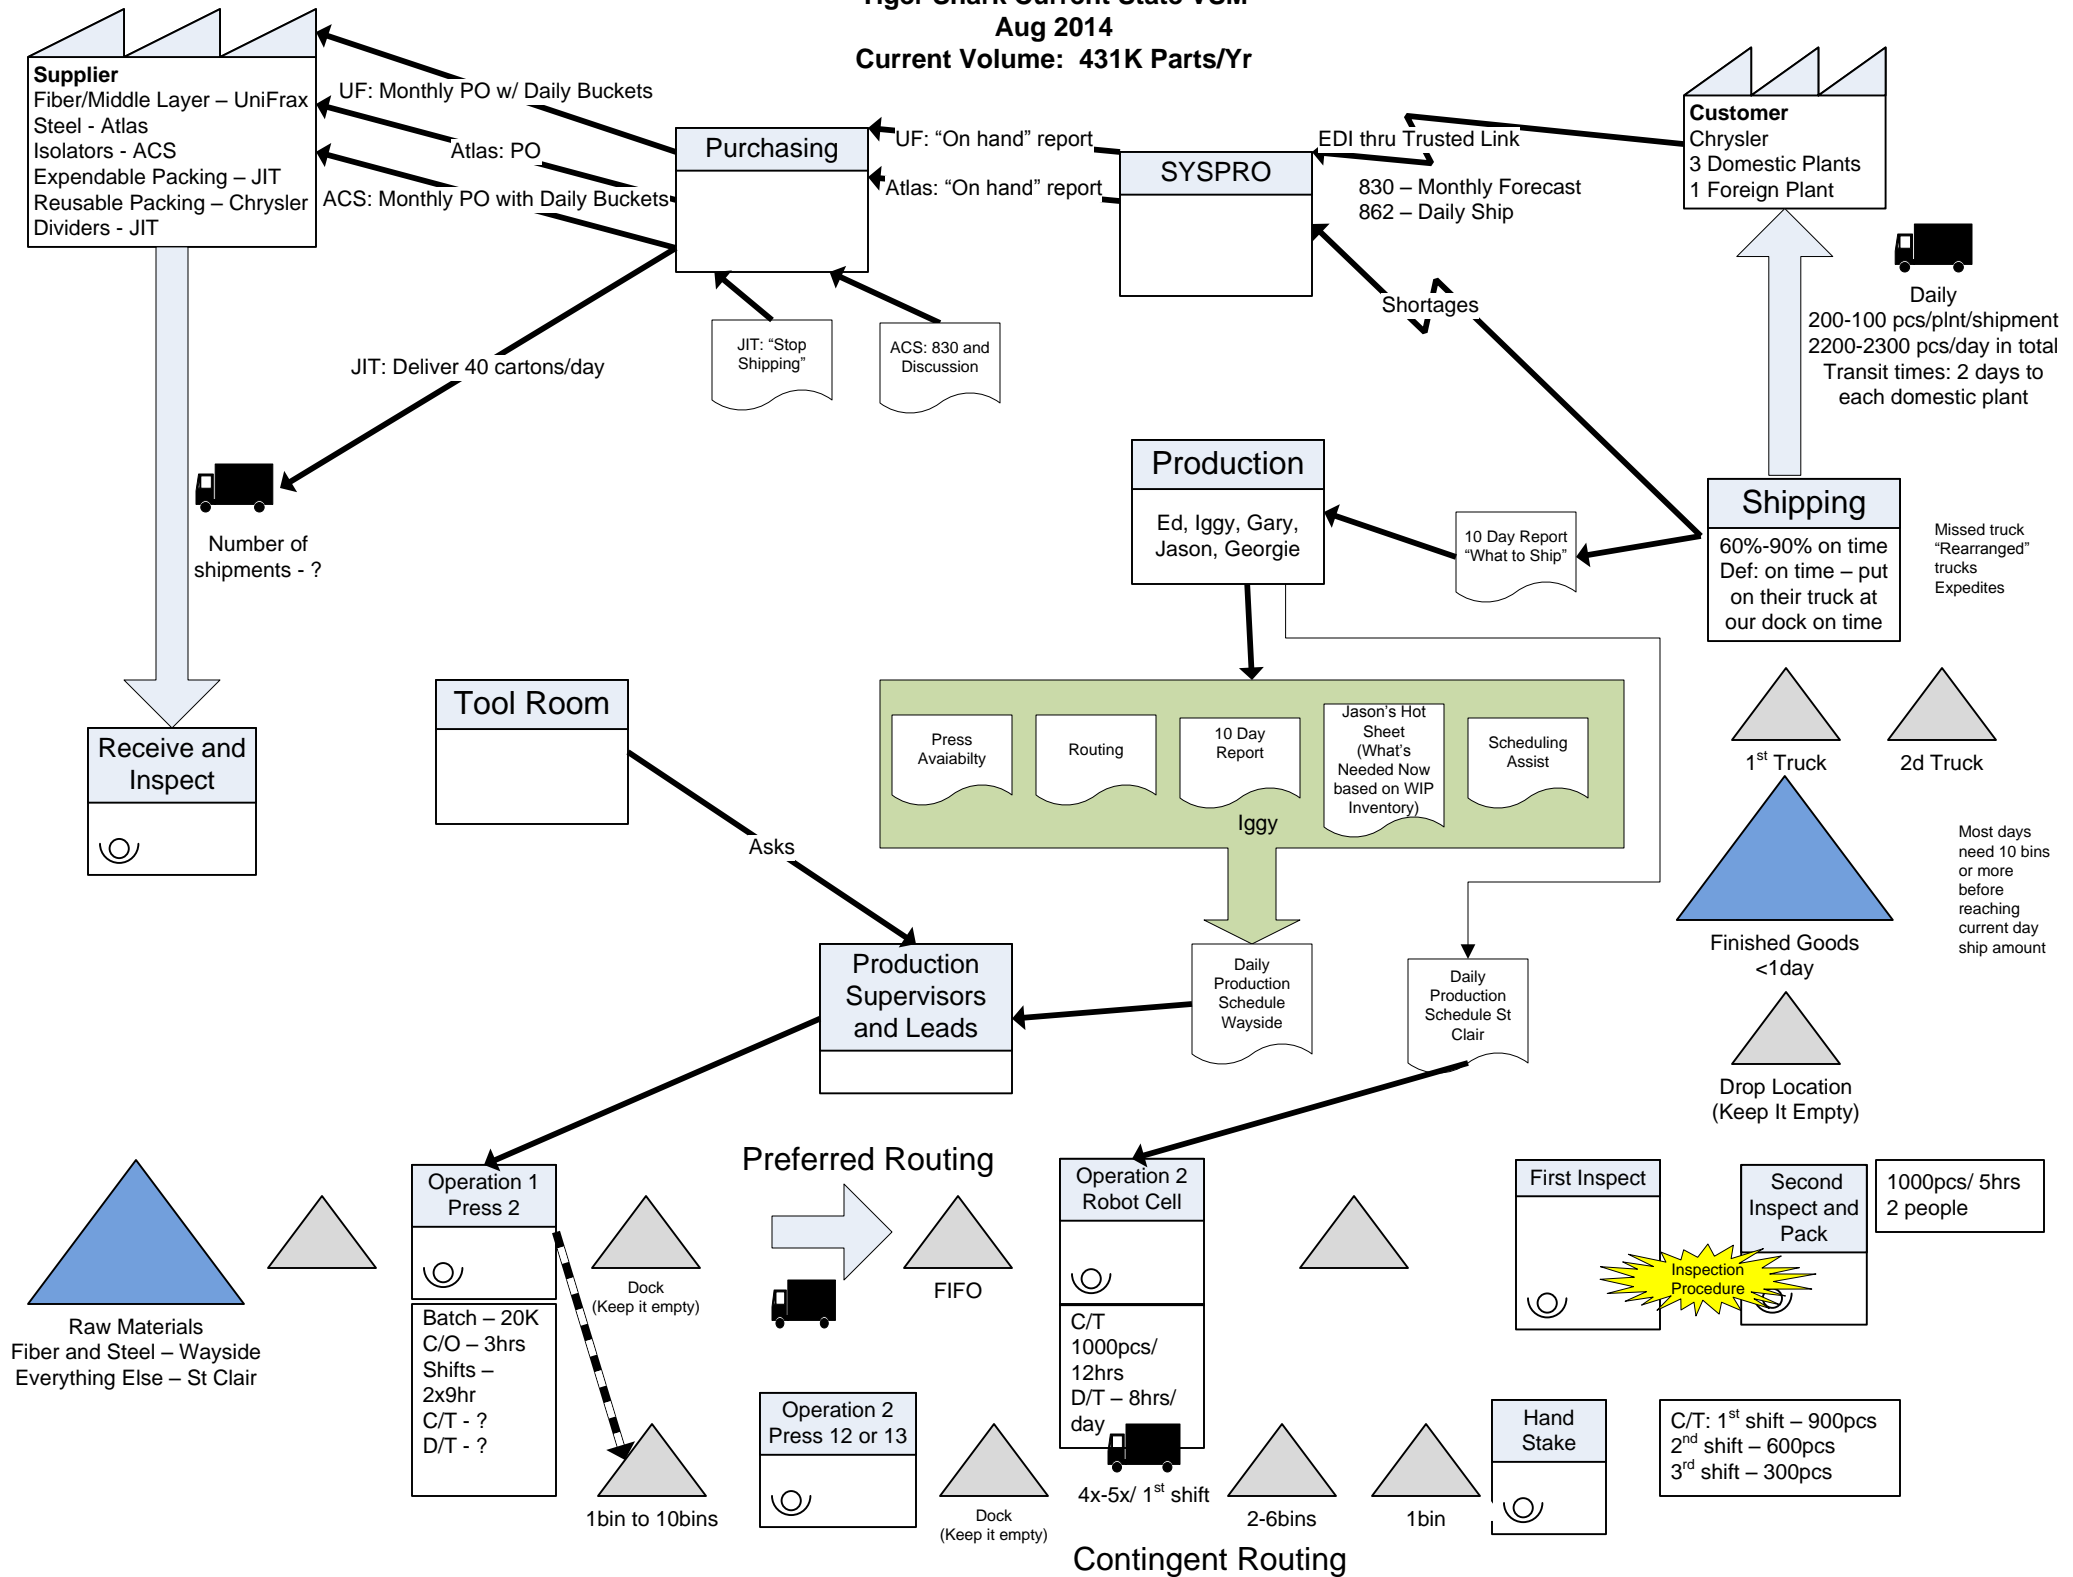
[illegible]
Aug 2014
Current Volume: 431K Parts/Yr

Supplier
Fiber/Middle Layer – UniFrax
Steel - Atlas
Isolators - ACS
Expendable Packing – JIT
Reusable Packing – Chrysler
Dividers - JIT

UF: Monthly PO w/ Daily Buckets
Atlas: PO
ACS: Monthly PO with Daily Buckets

Purchasing

UF: "On hand" report
Atlas: "On hand" report

SYSPRO

EDI thru Trusted Link
830 – Monthly Forecast
862 – Daily Ship

Customer
Chrysler
3 Domestic Plants
1 Foreign Plant

Daily
200-100 pcs/plnt/shipment
2200-2300 pcs/day in total
Transit times: 2 days to each domestic plant

Shortages

JIT: "Stop Shipping"
ACS: 830 and Discussion

JIT: Deliver 40 cartons/day

Number of shipments - ?

Production
Ed, Iggy, Gary, Jason, Georgie

10 Day Report "What to Ship"

Shipping
60%-90% on time
Def: on time – put on their truck at our dock on time

Missed truck
"Rearranged" trucks
Expedites

Receive and Inspect

Tool Room

Press Avaiabilty
Routing
10 Day Report
Jason's Hot Sheet (What's Needed Now based on WIP Inventory)
Scheduling Assist
Iggy

$1^{st}$ Truck
2d Truck

Asks

Finished Goods
<1day

Most days need 10 bins or more before reaching current day ship amount

Production Supervisors and Leads

Daily Production Schedule Wayside

Daily Production Schedule St Clair

Drop Location
(Keep It Empty)

Raw Materials
Fiber and Steel – Wayside
Everything Else – St Clair

Operation 1
Press 2

Batch – 20K
C/O – 3hrs
Shifts – 2x9hr
C/T - ?
D/T - ?

Dock
(Keep it empty)

Preferred Routing

FIFO

Operation 2
Robot Cell

C/T 1000pcs/ 12hrs
D/T – 8hrs/ day

First Inspect

Second Inspect and Pack

1000pcs/ 5hrs
2 people

Inspection Procedure

1bin to 10bins

Operation 2
Press 12 or 13

Dock
(Keep it empty)

4x-5x/ $1^{st}$ shift

2-6bins

1bin

Hand Stake

C/T: $1^{st}$ shift – 900pcs
$2^{nd}$ shift – 600pcs
$3^{rd}$ shift – 300pcs

Contingent Routing